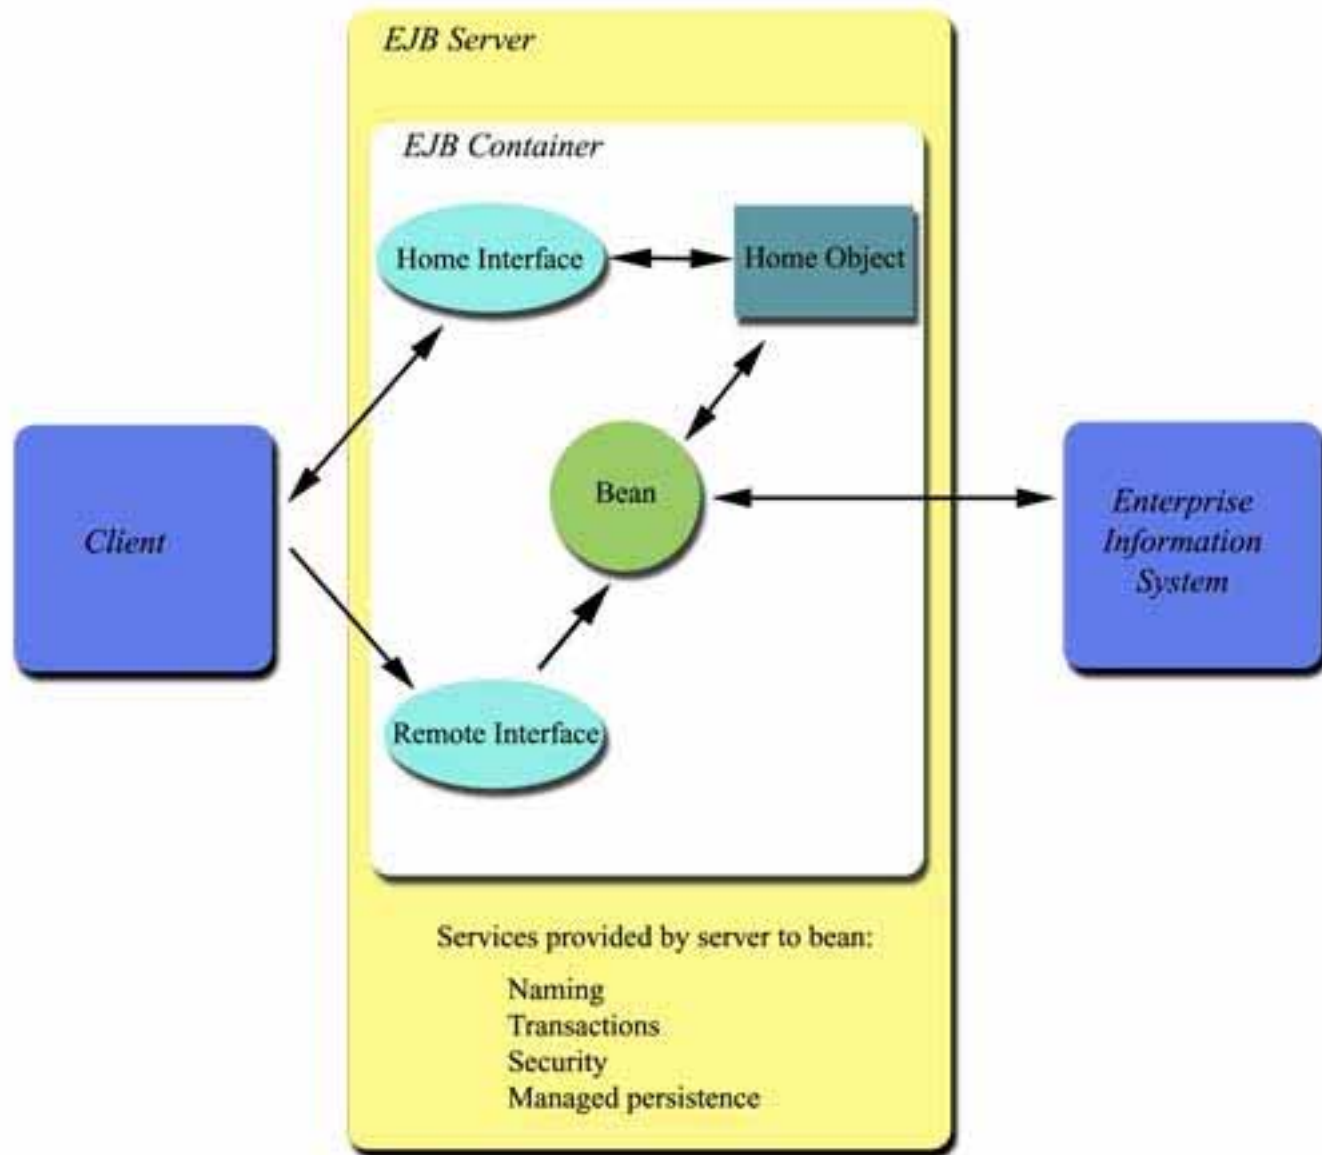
EJB Server

EJB Container

Home Interface

Home Object

Client

Bean

Enterprise Information System

Remote Interface

Services provided by server to bean:

Naming
Transactions
Security
Managed persistence